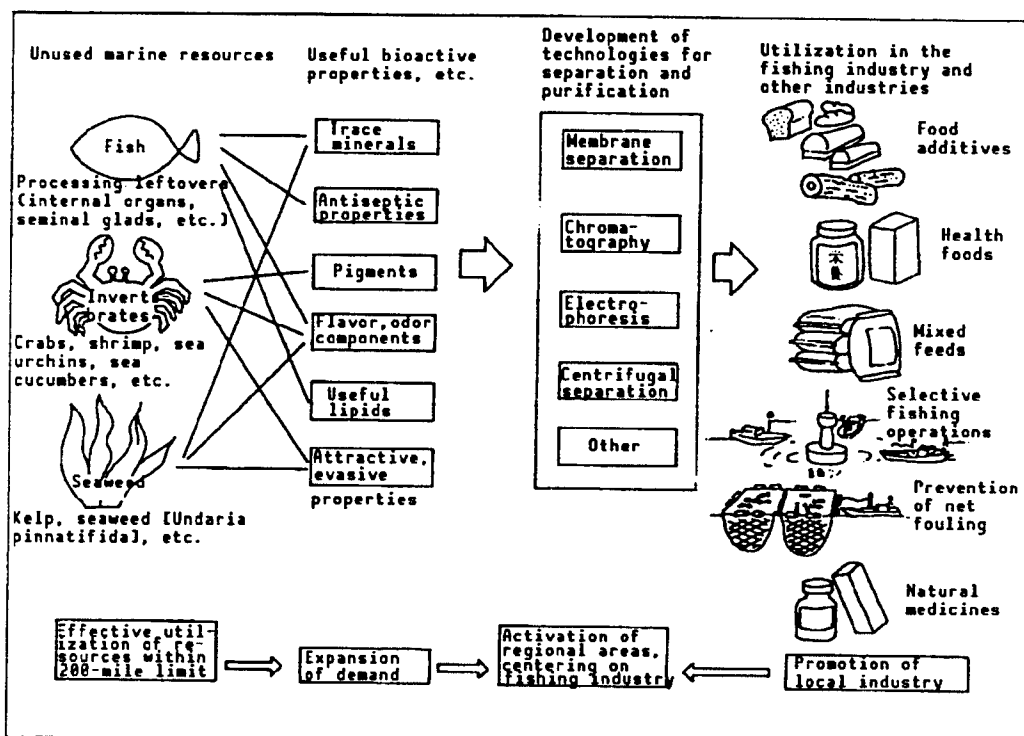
Unused marine resources

Useful bioactive properties, etc.

Development of technologies for separation and purification

Utilization in the fishing industry and other industries

Fish

Processing leftovers (internal organs, seminal glads, etc.)

Invertebrates

Crabs, shrimp, sea urchins, sea cucumbers, etc.

Seaweed

Kelp, seaweed [Undaria pinnatifida], etc.

Trace minerals

Antiseptic properties

Pigments

Flavor, odor components

Useful lipids

Attractive, evasive properties

Membrane separation

Chromatography

Electrophoresis

Centrifugal separation

Other

Food additives

Health foods

Mixed feeds

Selective fishing operations

Prevention of net fouling

Natural medicines

Effective utilization of resources within 200-mile limit

Expansion of demand

Activation of regional areas, centering on fishing industry

Promotion of local industry